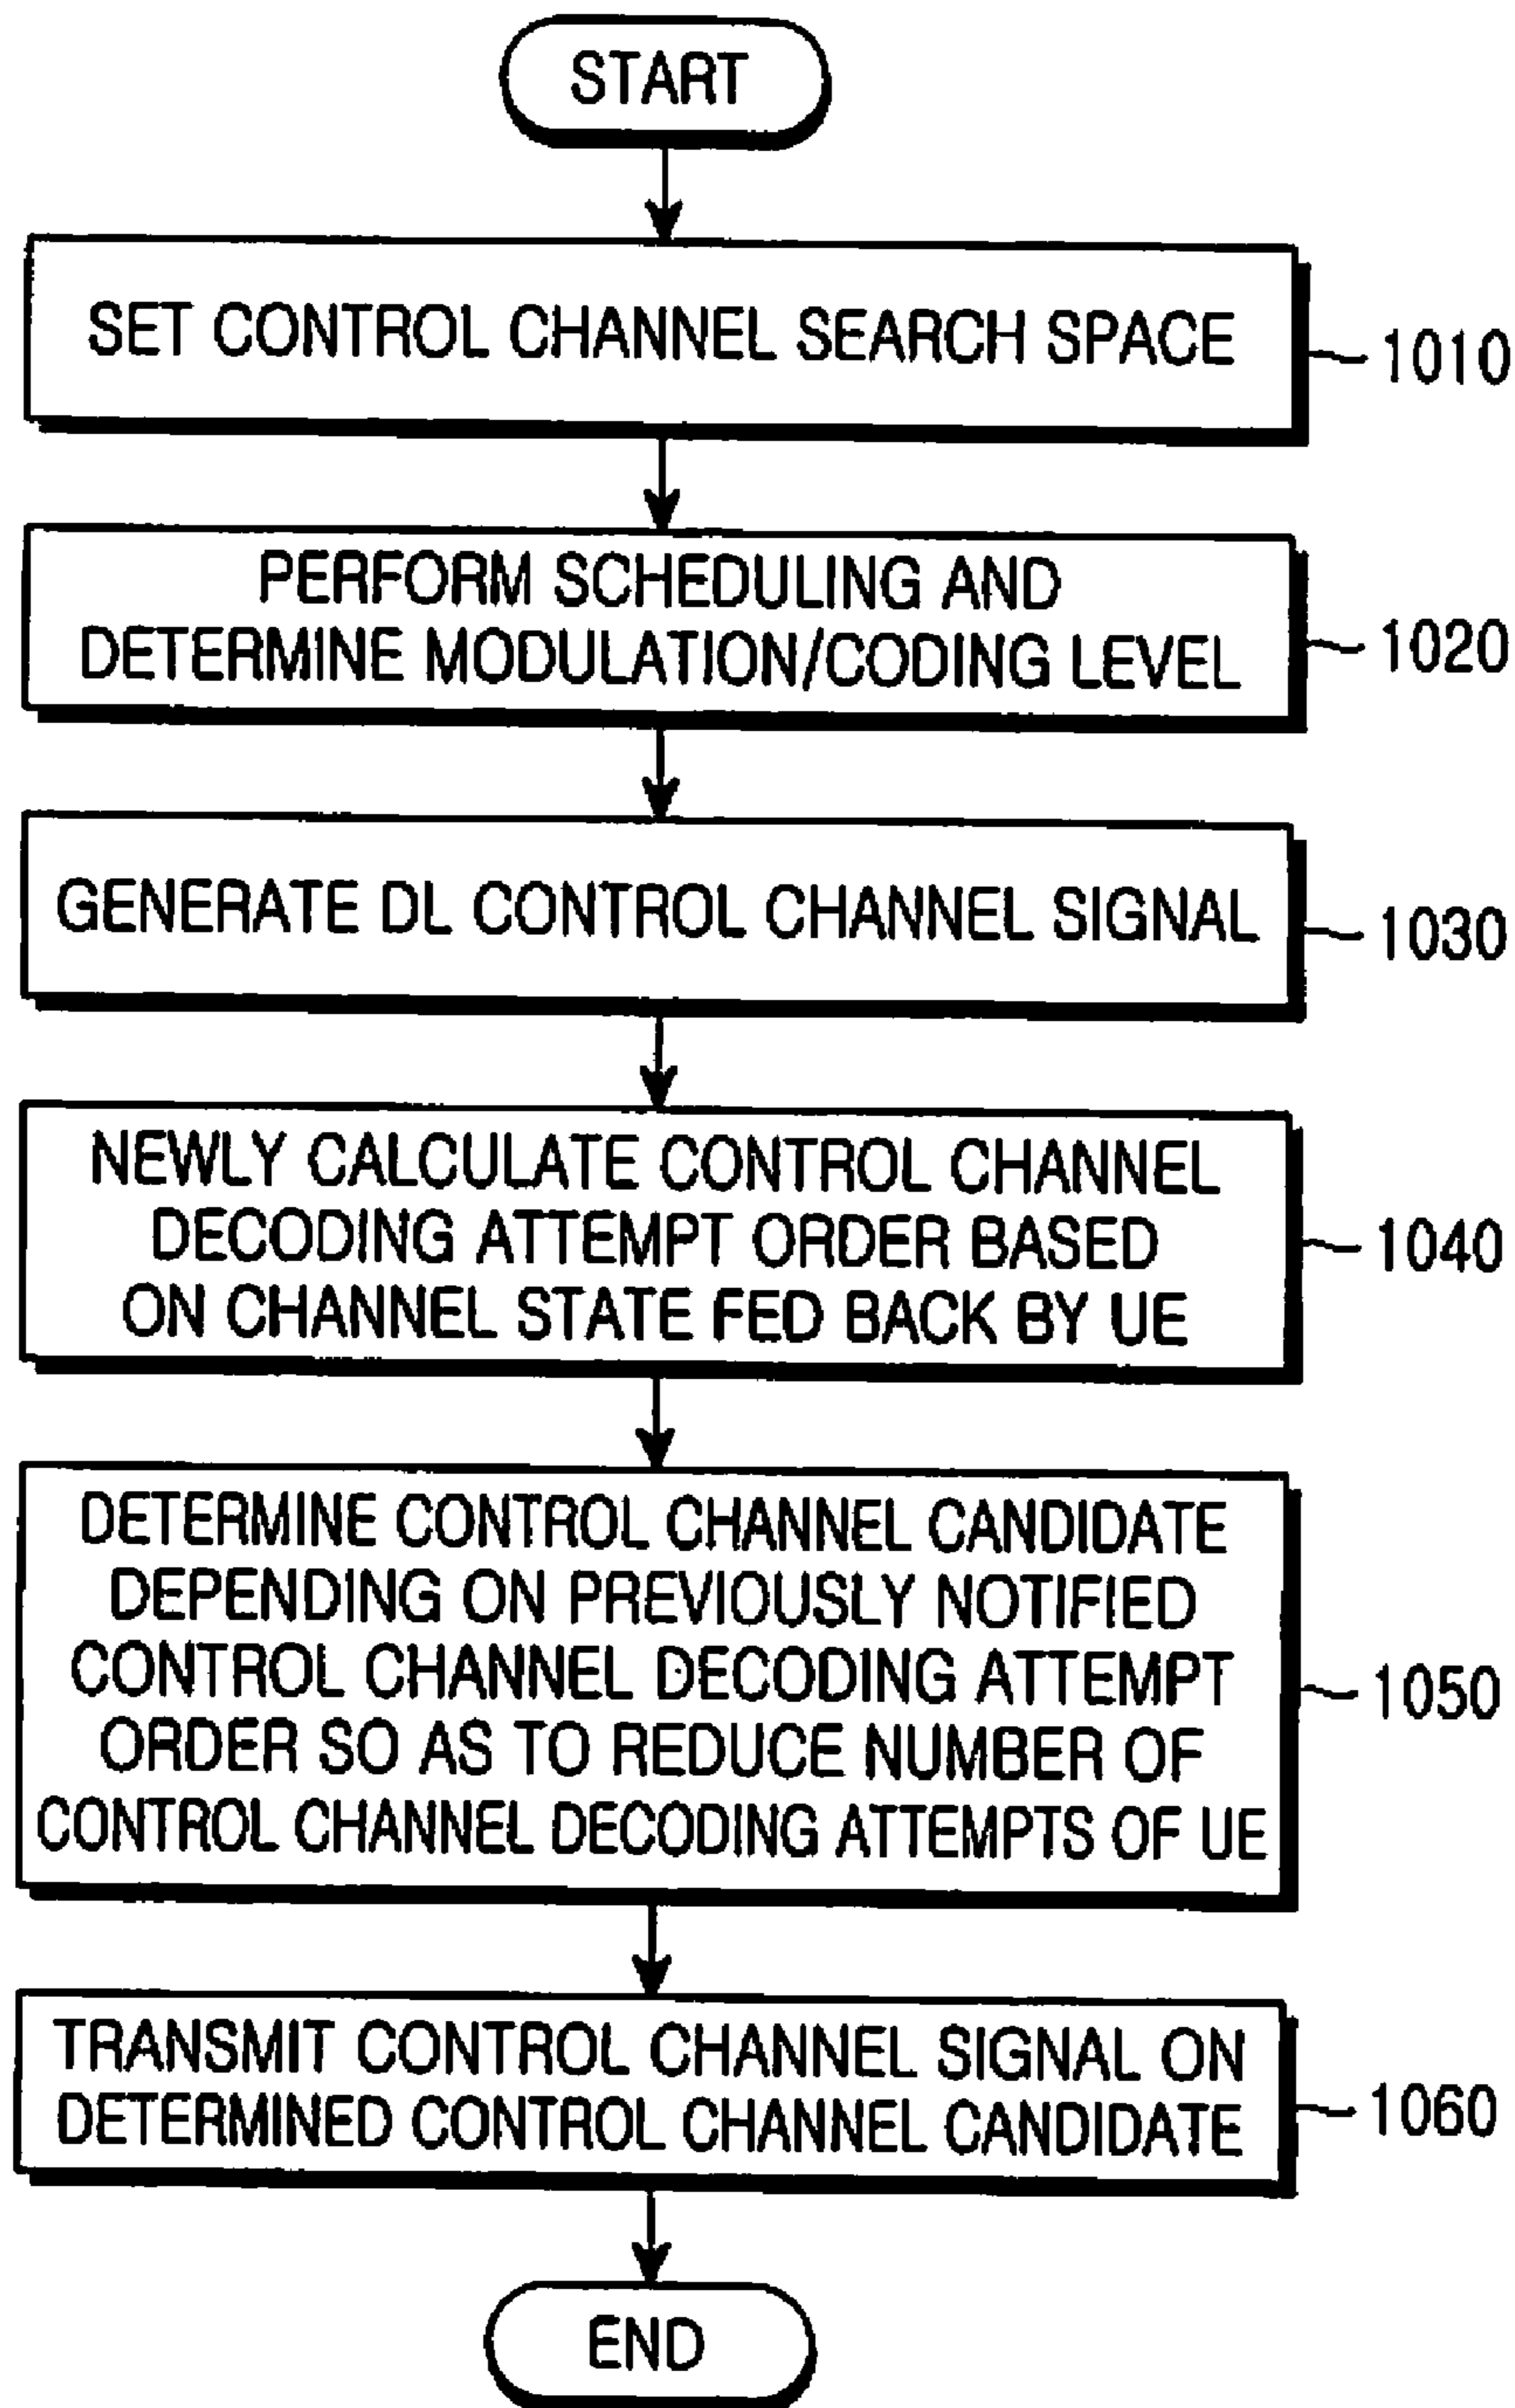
START

SET CONTROL CHANNEL SEARCH SPACE

1010

PERFORM SCHEDULING AND DETERMINE MODULATION/CODING LEVEL

1020

GENERATE DL CONTROL CHANNEL SIGNAL

1030

NEWLY CALCULATE CONTROL CHANNEL DECODING ATTEMPT ORDER BASED ON CHANNEL STATE FED BACK BY UE

1040

DETERMINE CONTROL CHANNEL CANDIDATE DEPENDING ON PREVIOUSLY NOTIFIED CONTROL CHANNEL DECODING ATTEMPT ORDER SO AS TO REDUCE NUMBER OF CONTROL CHANNEL DECODING ATTEMPTS OF UE

1050

TRANSMIT CONTROL CHANNEL SIGNAL ON DETERMINED CONTROL CHANNEL CANDIDATE

1060

END